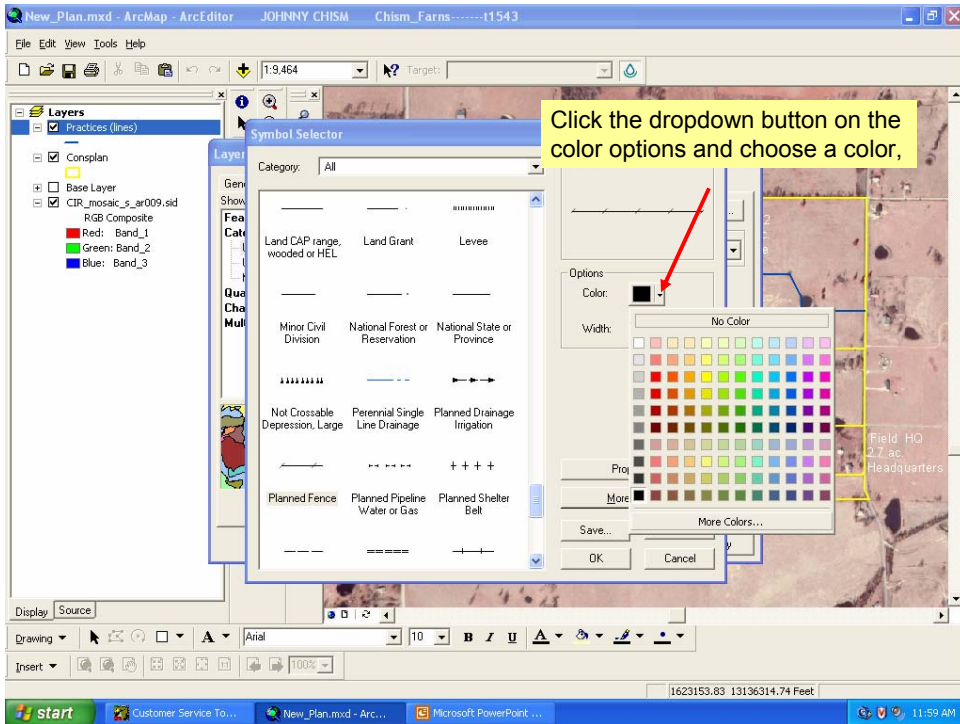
New_Plan.mxd - ArcMap - ArcEditor JOHNNY CHISM Chism_Farns-------t1543

File Edit View Tools Help

1:9,464

Target:

Layers
Practices (lines)
Consplan
Base Layer
CIR_mosaic_s_ar009.sid
RGB Composite
Red: Band_1
Green: Band_2
Blue: Band_3

Symbol Selector

Category: All

Land CAP range, wooded or HEL
Land Grant
Levee
Minor Civil Division
National Forest or Reservation
National State or Province
Not Crossable Depression, Large
Perennial Single Line Drainage
Planned Drainage Irrigation
Planned Fence
Planned Pipeline Water or Gas
Planned Shelter Belt

Options
Color:
Width:

No Color
More Colors...

Prop
More
Save...
OK
Cancel

Click the dropdown button on the color options and choose a color,

Field HQ
2.7 ac.
Headquarters

Display Source

Drawing
Arial
10
B I U A

Insert
100%

1623153.83 13136314.74 Feet

start
Customer Service To...
New_Plan.mxd - Arc...
Microsoft PowerPoint ...
11:59 AM